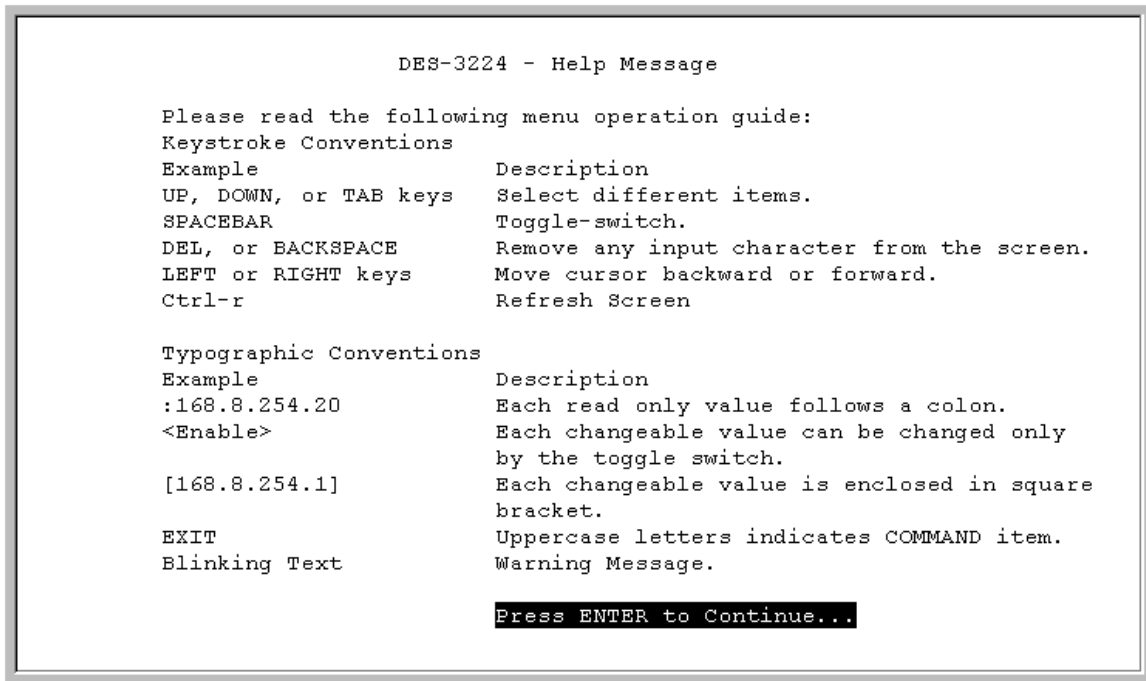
DES-3224 - Help Message

Please read the following menu operation guide:

Keystroke Conventions

| Example | Description |
|---|---|
| UP, DOWN, or TAB keys | Select different items. |
| SPACEBAR | Toggle-switch. |
| DEL, or BACKSPACE | Remove any input character from the screen. |
| LEFT or RIGHT keys | Move cursor backward or forward. |
| Ctrl-r | Refresh Screen |

Typographic Conventions

| Example | Description |
|---|---|
| :168.8.254.20 | Each read only value follows a colon. |
| <Enable> | Each changeable value can be changed only by the toggle switch. |
| [168.8.254.1] | Each changeable value is enclosed in square bracket. |
| EXIT | Uppercase letters indicates COMMAND item. |
| Blinking Text | Warning Message. |

Press ENTER to Continue...